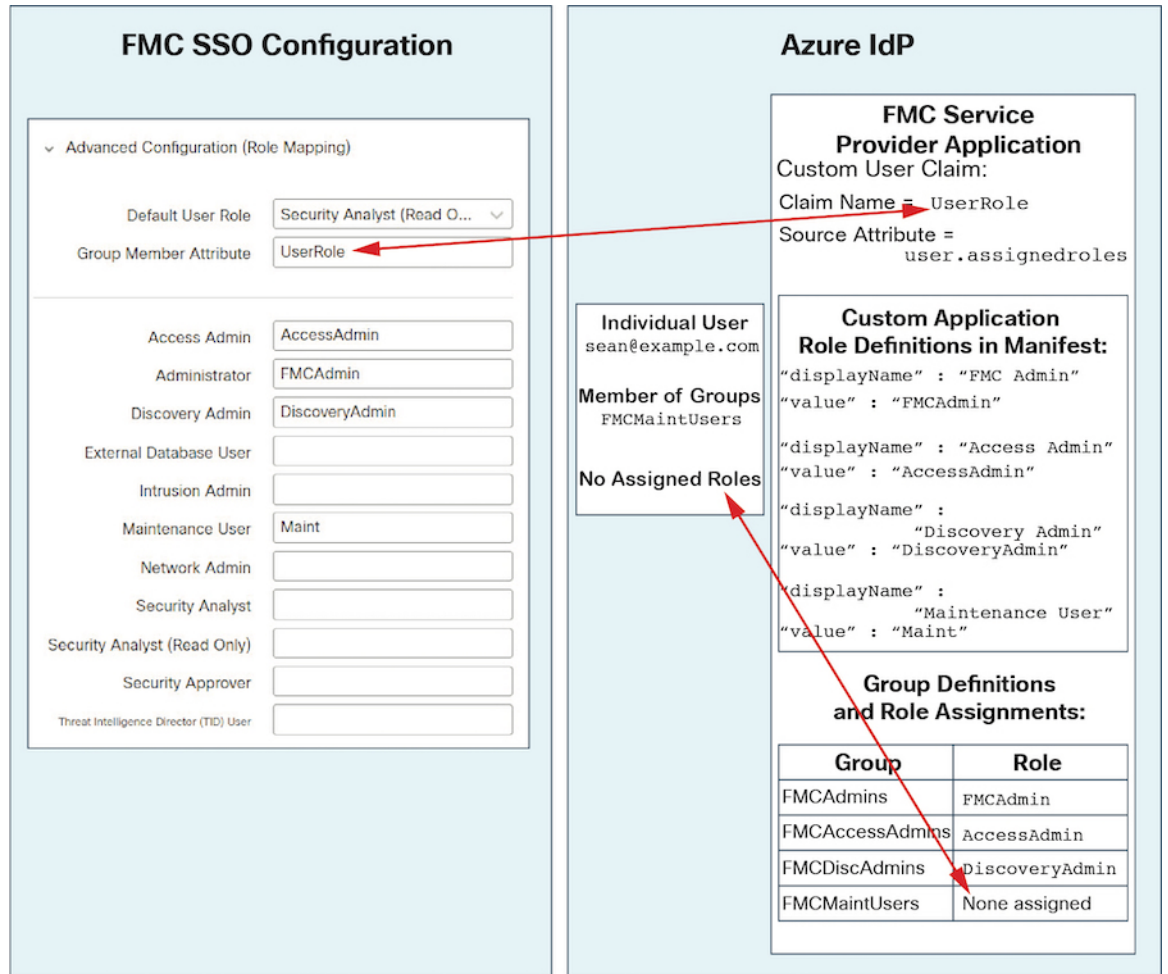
FMC SSO Configuration

Advanced Configuration (Role Mapping)

Default User Role
Security Analyst (Read O...

Group Member Attribute
UserRole

Access Admin
AccessAdmin

Administrator
FMCAdmin

Discovery Admin
DiscoveryAdmin

External Database User

Intrusion Admin

Maintenance User
Maint

Network Admin

Security Analyst

Security Analyst (Read Only)

Security Approver

Threat Intelligence Director (TID) User

Azure IdP

FMC Service Provider Application

Custom User Claim:

Claim Name = UserRole

Source Attribute = user.assignedroles

Individual User
sean@example.com

Member of Groups
FMCMaintUsers

No Assigned Roles

Custom Application Role Definitions in Manifest:

"displayName" : "FMC Admin"
"value" : "FMCAdmin"

"displayName" : "Access Admin"
"value" : "AccessAdmin"

"displayName" : "Discovery Admin"
"value" : "DiscoveryAdmin"

"displayName" : "Maintenance User"
"value" : "Maint"

Group Definitions and Role Assignments:

| Group | Role |
|---|---|
| FMCAdmins | FMCAdmin |
| FMCAccessAdmins | AccessAdmin |
| FMCDiscAdmins | DiscoveryAdmin |
| FMCMaintUsers | None assigned |